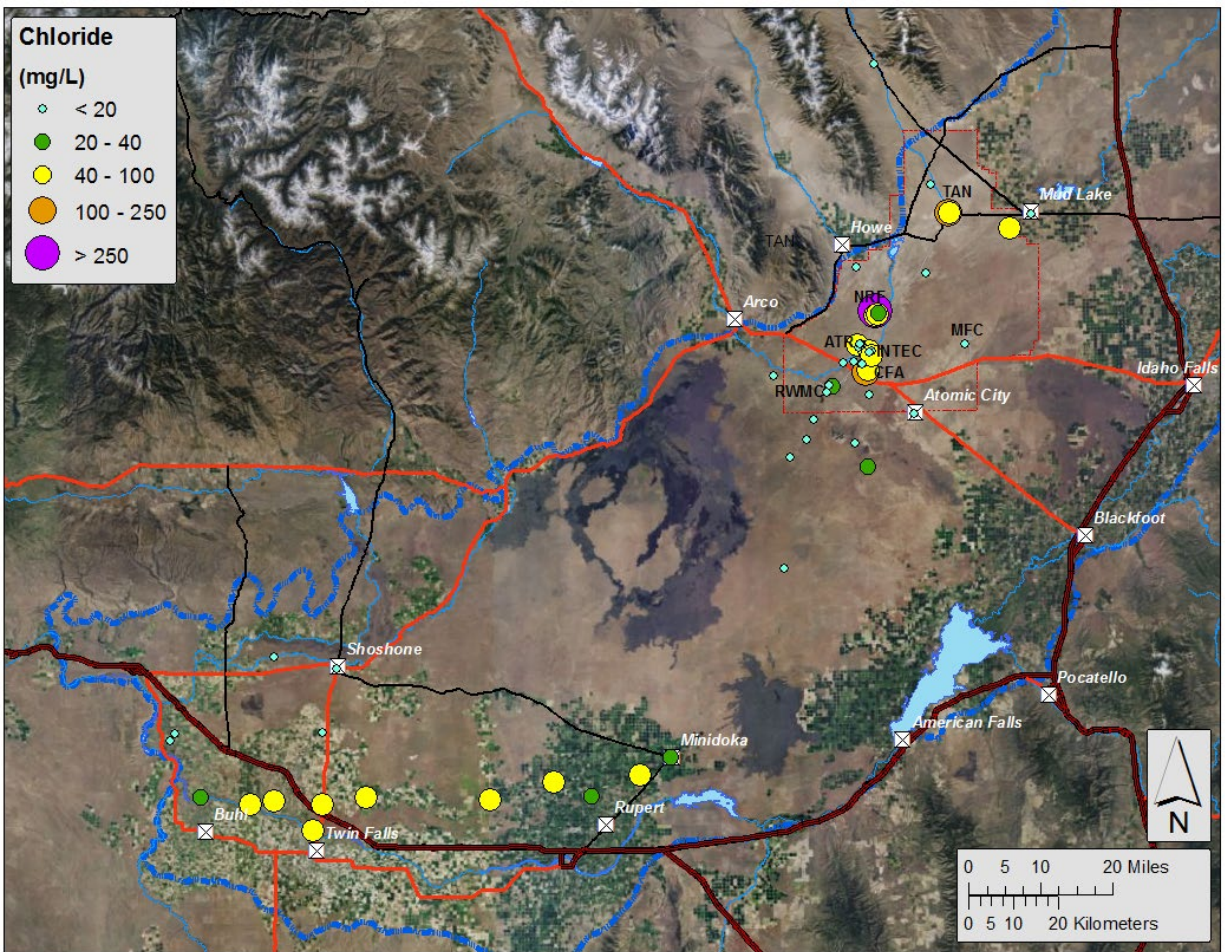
Chloride
(mg/L)
< 20
20 - 40
40 - 100
100 - 250
> 250

TAN
Mud Lake
Howe
TAN
NRF
Arco
MFC
ATR
INTEC
CFA
Idaho Falls
RWMC
Atomic City
Blackfoot
Shoshone
Pocatello
American Falls
Minidoka
Rupert
Buhl
Twin Falls
N
0 5 10 20 Miles
0 5 10 20 Kilometers